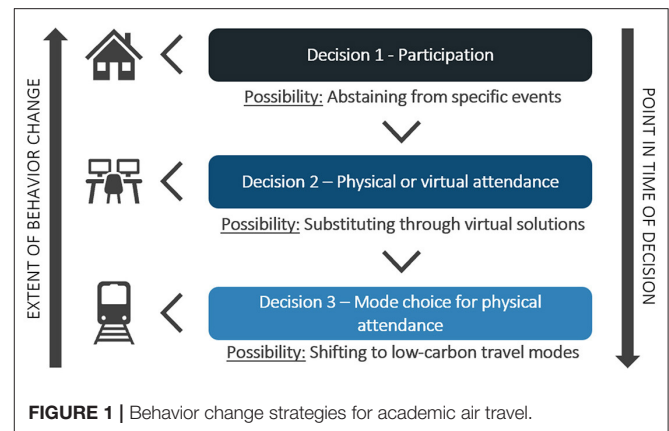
EXTENT OF BEHAVIOR CHANGE

Decision 1 - Participation

Possibility: Abstaining from specific events

Decision 2 – Physical or virtual attendance

Possibility: Substituting through virtual solutions

Decision 3 – Mode choice for physical attendance

Possibility: Shifting to low-carbon travel modes

POINT IN TIME OF DECISION

FIGURE 1 | Behavior change strategies for academic air travel.